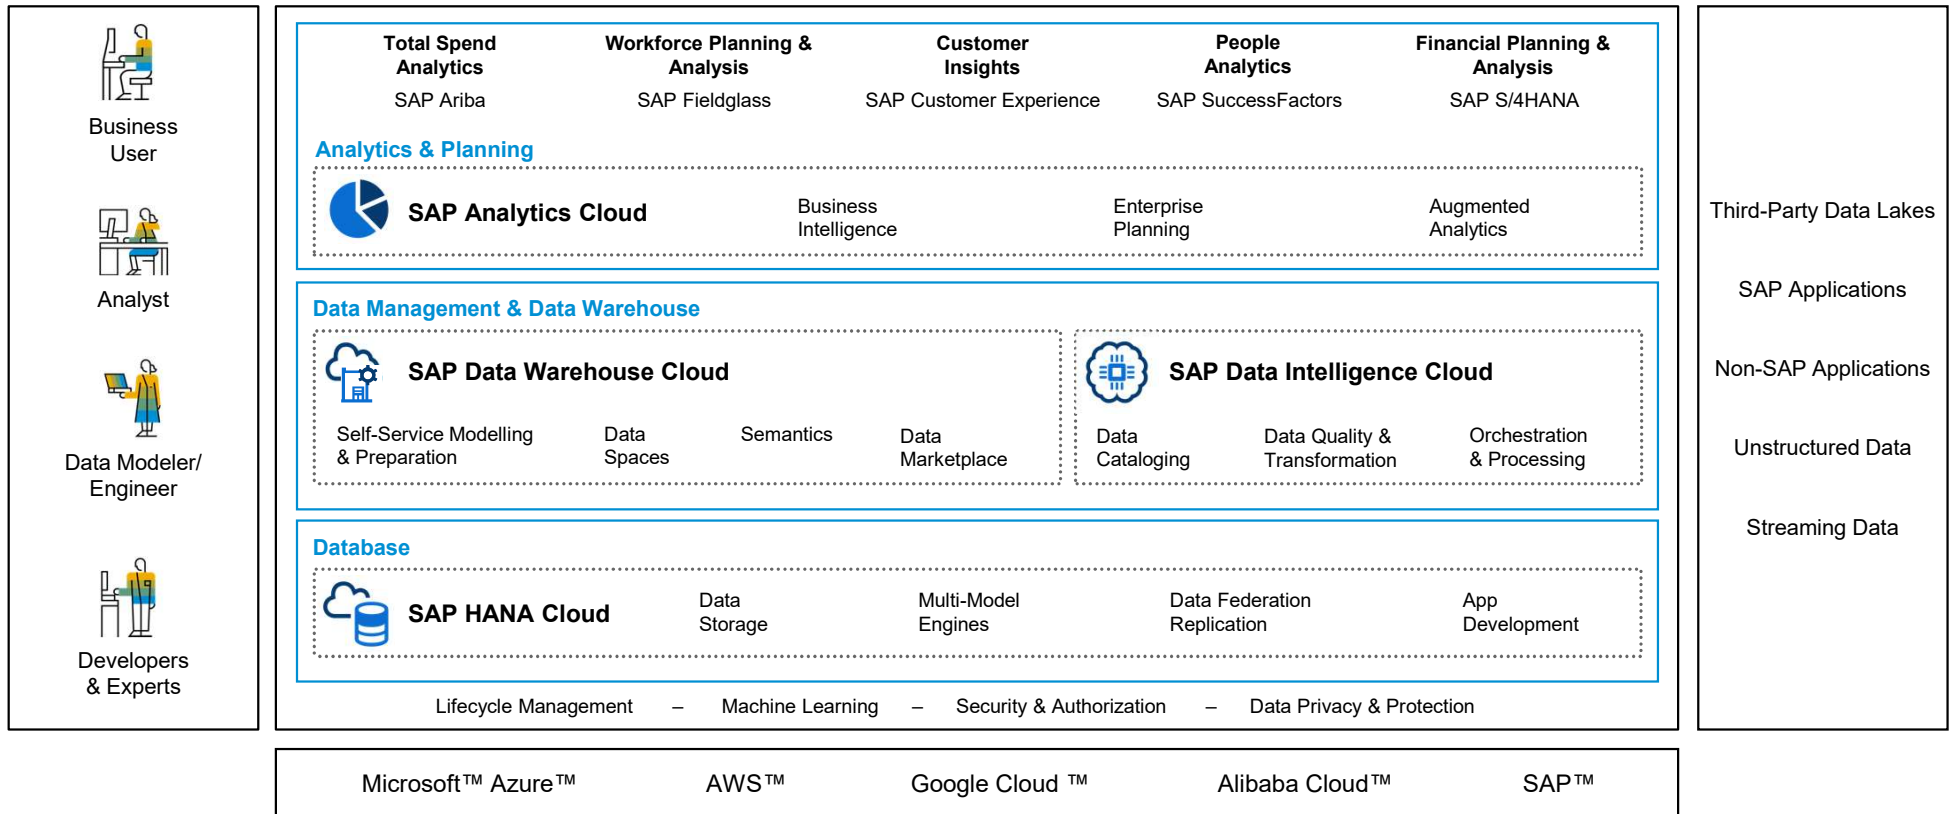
Business User

Analyst

Data Modeler/ Engineer

Developers & Experts

**Total Spend Analytics**
SAP Ariba

**Workforce Planning & Analysis**
SAP Fieldglass

**Customer Insights**
SAP Customer Experience

**People Analytics**
SAP SuccessFactors

**Financial Planning & Analysis**
SAP S/4HANA

Analytics & Planning

SAP Analytics Cloud

Business Intelligence

Enterprise Planning

Augmented Analytics

Data Management & Data Warehouse

SAP Data Warehouse Cloud

Self-Service Modelling & Preparation

Data Spaces

Semantics

Data Marketplace

SAP Data Intelligence Cloud

Data Cataloging

Data Quality & Transformation

Orchestration & Processing

Database

SAP HANA Cloud

Data Storage

Multi-Model Engines

Data Federation Replication

App Development

Lifecycle Management – Machine Learning – Security & Authorization – Data Privacy & Protection

Third-Party Data Lakes

SAP Applications

Non-SAP Applications

Unstructured Data

Streaming Data

Microsoft™ Azure™ AWS™ Google Cloud ™ Alibaba Cloud™ SAP™